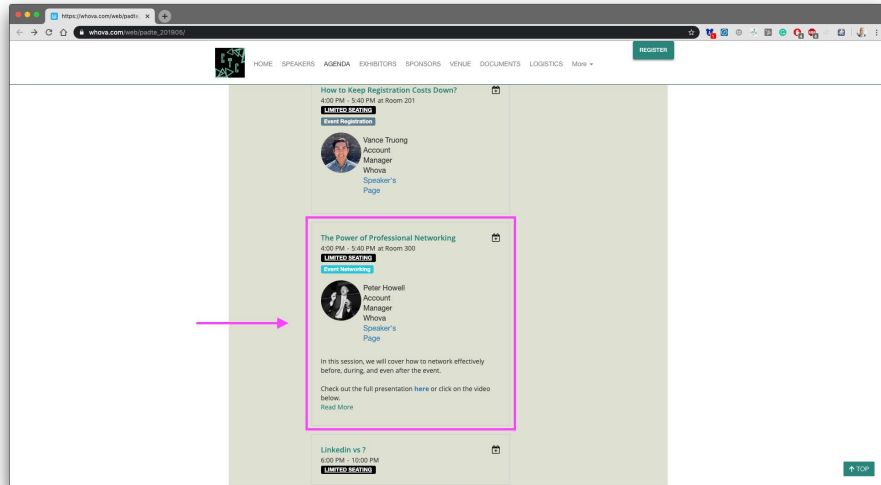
https://whova.com/web/padte ×

whova.com/web/padte_201805/

HOME SPEAKERS AGENDA EXHIBITORS SPONSORS VENUE DOCUMENTS LOGISTICS More ▾

REGISTER

How to Keep Registration Costs Down?
4:00 PM - 5:40 PM at Room 201
LIMITED SEATING
Event Registration

Vance Truong
Account Manager
Whova
Speaker's Page

The Power of Professional Networking
4:00 PM - 5:40 PM at Room 300
LIMITED SEATING
Event Networking

Peter Howell
Account Manager
Whova
Speaker's Page

In this session, we will cover how to network effectively before, during, and even after the event.

Check out the full presentation here or click on the video below.
Read More

Linkedin vs ?
6:00 PM - 10:00 PM
LIMITED SEATING

↑ TOP